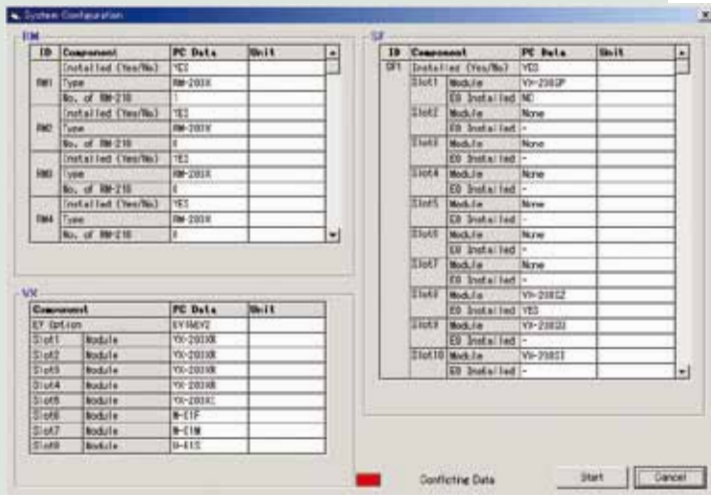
System Configuration

RM

| ID | Component | PC Data | Unit |
|---|---|---|---|
| RM1 | Installed (Yes/No) | YES | |
| | Type | RM-200X | |
| | No. of RM-210 | 1 | |
| RM2 | Installed (Yes/No) | YES | |
| | Type | RM-200X | |
| | No. of RM-210 | 0 | |
| RM3 | Installed (Yes/No) | YES | |
| | Type | RM-200X | |
| | No. of RM-210 | 0 | |
| RM4 | Installed (Yes/No) | YES | |
| | Type | RM-200X | |
| | No. of RM-210 | 0 | |

VX

| Component | | PC Data | Unit |
|---|---|---|---|
| EV Option | | EV-PAEV2 | |
| Slot1 | Module | VX-200XR | |
| Slot2 | Module | VX-200XR | |
| Slot3 | Module | VX-200XR | |
| Slot4 | Module | VX-200XR | |
| Slot5 | Module | VX-200XC | |
| Slot6 | Module | N-E1F | |
| Slot7 | Module | N-E1M | |
| Slot8 | Module | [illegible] | |

SF

| ID | Component | | PC Data | Unit |
|---|---|---|---|---|
| SF1 | Installed (Yes/No) | | YES | |
| | Slot1 | Module | VX-200SP | |
| | | EO Installed | NO | |
| | Slot2 | Module | None | |
| | | EO Installed | - | |
| | Slot3 | Module | None | |
| | | EO Installed | - | |
| | Slot4 | Module | None | |
| | | EO Installed | - | |
| | Slot5 | Module | None | |
| | | EO Installed | - | |
| | Slot6 | Module | None | |
| | | EO Installed | - | |
| | Slot7 | Module | None | |
| | | EO Installed | - | |
| | Slot8 | Module | VX-200SZ | |
| | | EO Installed | YES | |
| | Slot9 | Module | VX-200SU | |
| | | EO Installed | - | |
| | Slot10 | Module | VX-200SI | |
| | | EO Installed | - | |

Conflicting Data

Start

Cancel